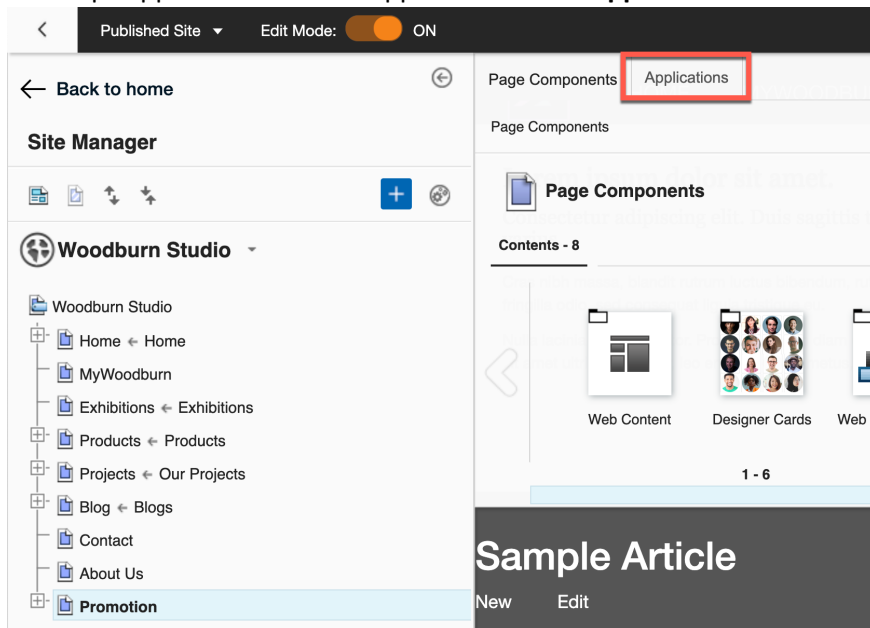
Published Site ▾ Edit Mode: ON

← Back to home

Site Manager

Woodburn Studio

Woodburn Studio
Home ← Home
MyWoodburn
Exhibitions ← Exhibitions
Products ← Products
Projects ← Our Projects
Blog ← Blogs
Contact
About Us
Promotion

Page Components Applications

Page Components

Page Components

Contents - 8

Web Content
Designer Cards
Web

1 - 6

Sample Article

New Edit